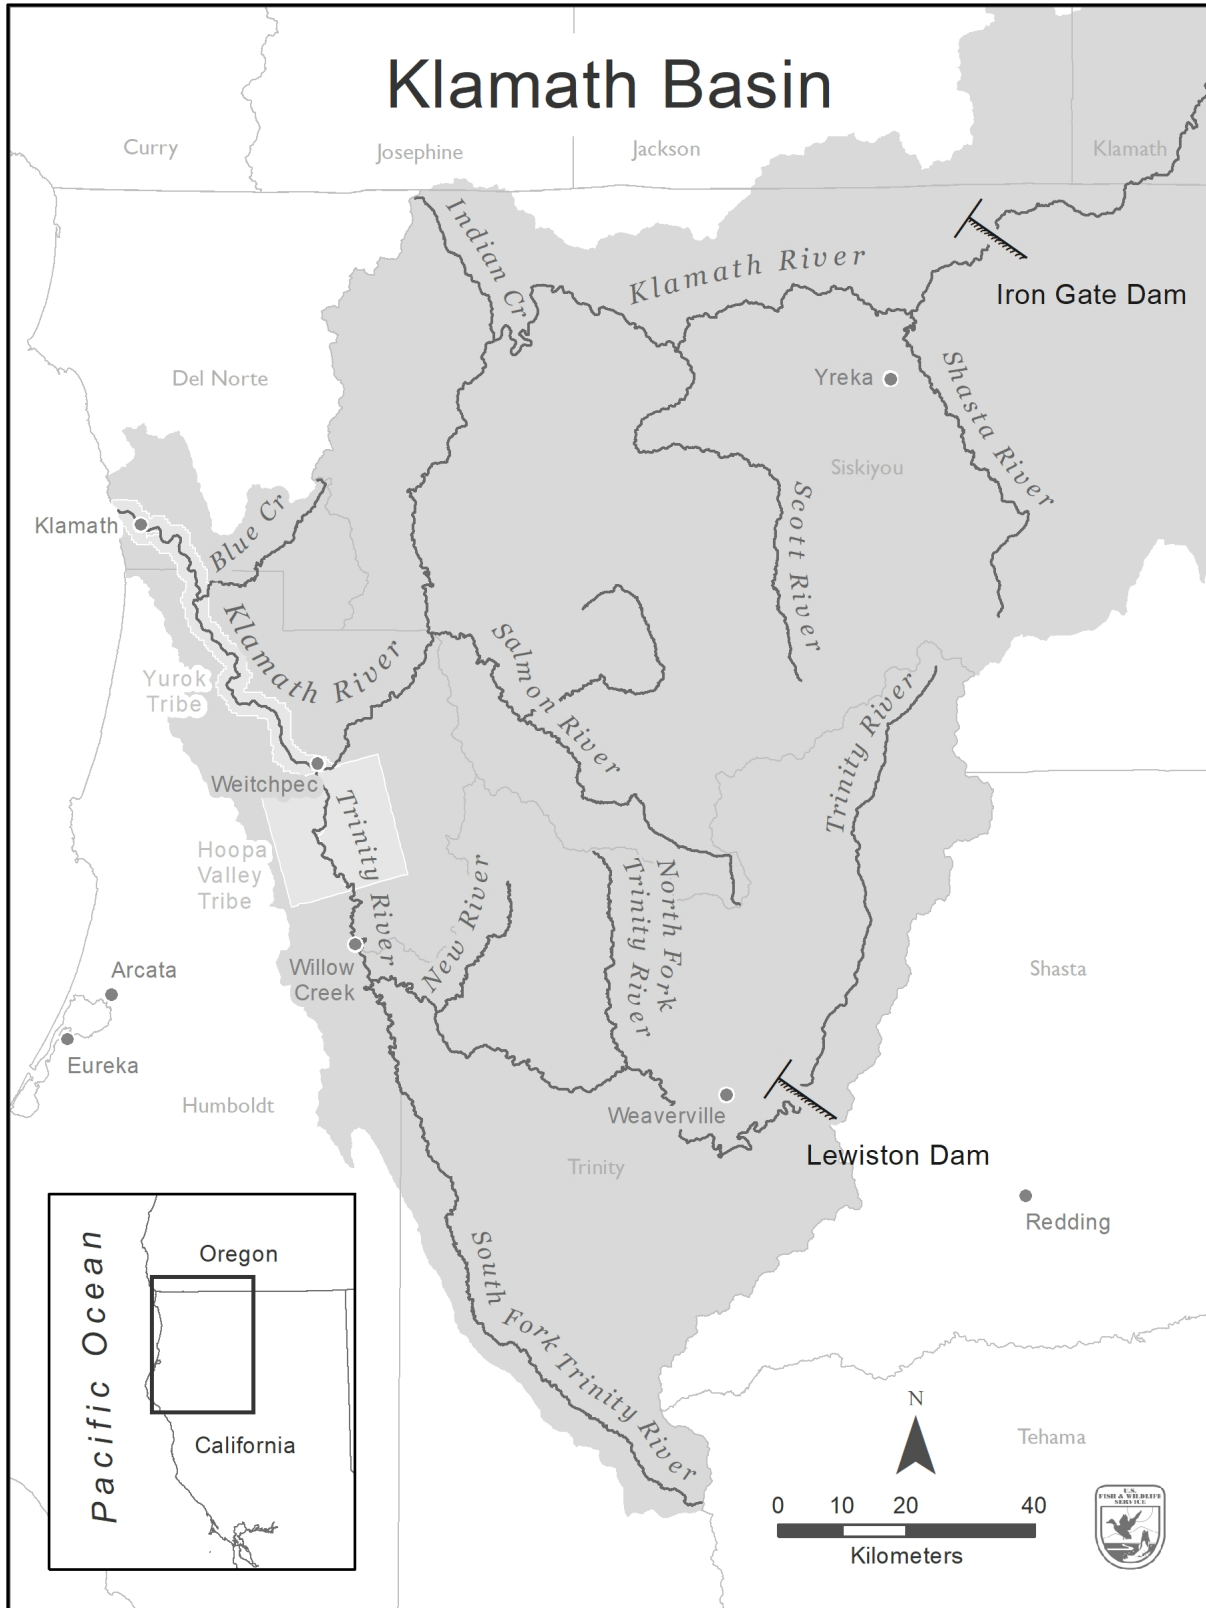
Klamath Basin

Curry
Josephine
Jackson
Klamath

Indian Cr
Klamath River
Iron Gate Dam
Del Norte
Yreka
Shasta River
Siskiyou
Scott River
Klamath
Blue Cr
Klamath River
Salmon River
Yurok Tribe
Trinity River
Weitchpec
Trinity River
Hoopa Valley Tribe
North Fork Trinity River
New River
Arcata
Willow Creek
Shasta
Eureka
Humboldt
Weaverville
Lewiston Dam
Trinity
Redding

Oregon
Pacific Ocean
California

South Fork Trinity River

N
0 10 20 40
Kilometers
Tehama

U.S. FISH & WILDLIFE SERVICE